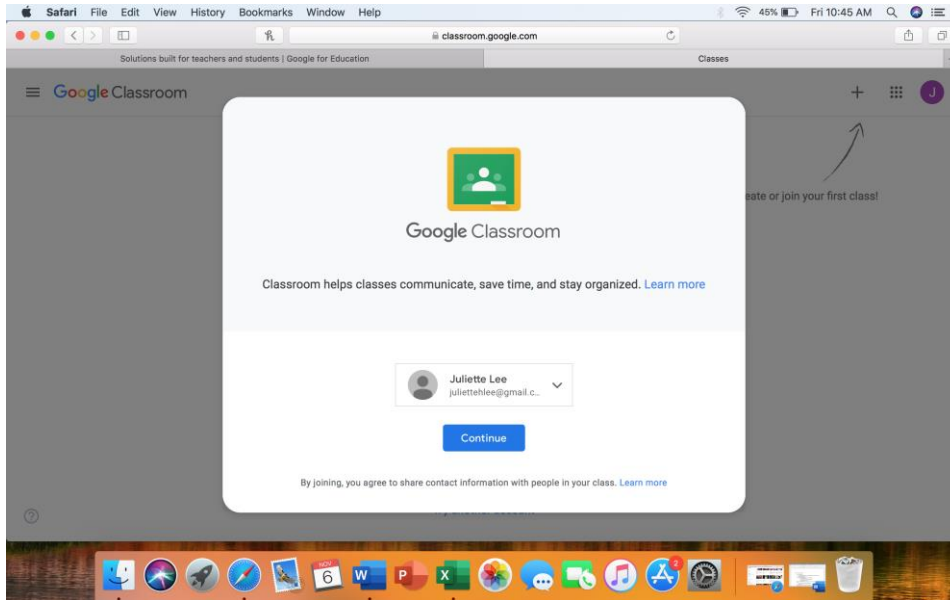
Safari File Edit View History Bookmarks Window Help

45% Fri 10:45 AM

classroom.google.com

Solutions built for teachers and students | Google for Education

Classes

Google Classroom

J

eate or join your first class!

Google Classroom

Classroom helps classes communicate, save time, and stay organized. Learn more

Juliette Lee
juliettehlee@gmail.c...

Continue

By joining, you agree to share contact information with people in your class. Learn more

NOV
6

2